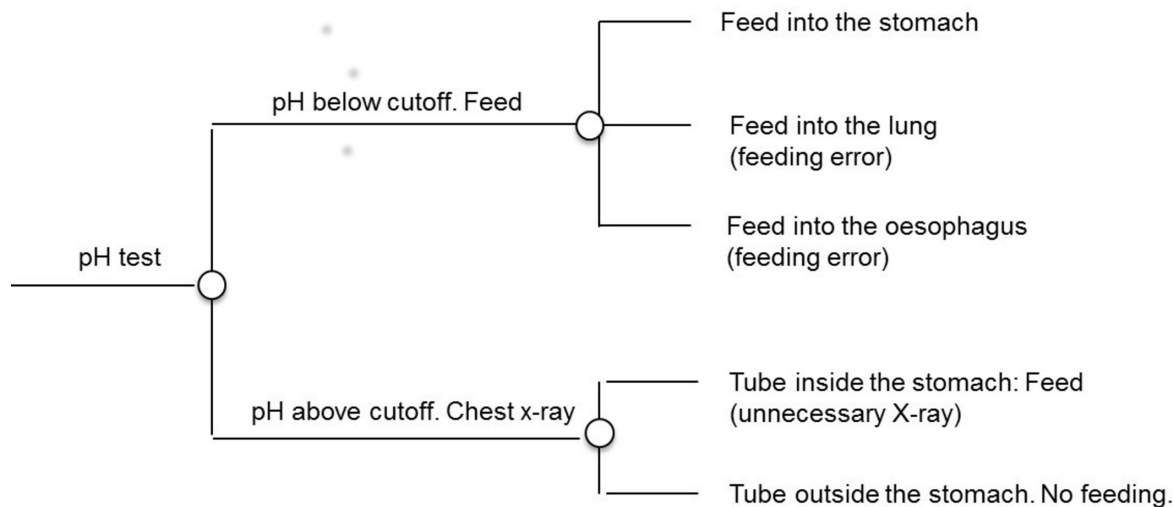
pH test

pH below cutoff. Feed

Feed into the stomach

Feed into the lung
(feeding error)

Feed into the oesophagus
(feeding error)

pH above cutoff. Chest x-ray

Tube inside the stomach: Feed
(unnecessary X-ray)

Tube outside the stomach. No feeding.